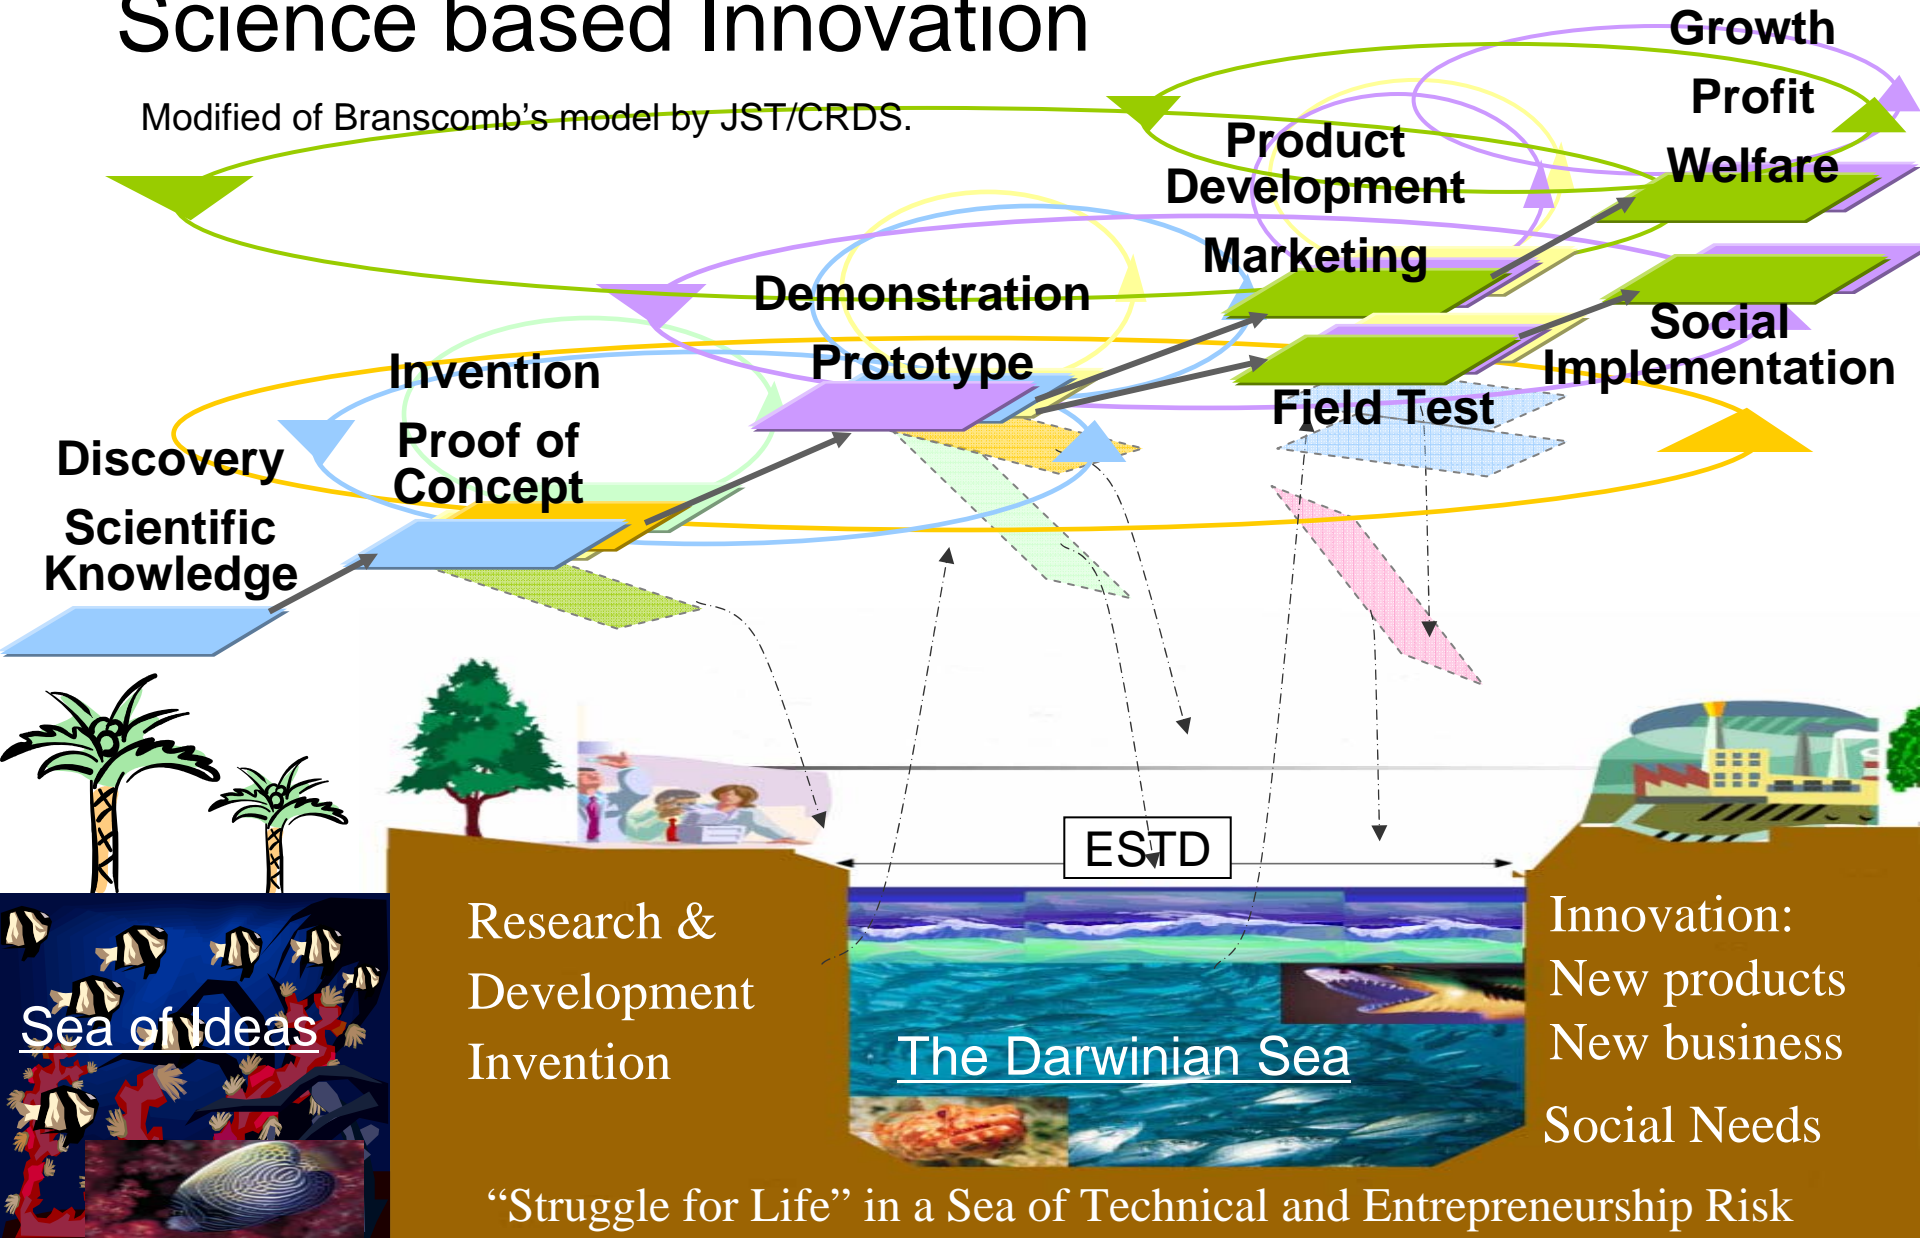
Science based Innovation

Modified of Branscomb's model by JST/CRDS.

Growth

Profit

Welfare

Product Development

Marketing

Demonstration

Prototype

Social Implementation

Field Test

Invention

Proof of Concept

Discovery

Scientific Knowledge

ESTD

Sea of Ideas

Research & Development Invention

The Darwinian Sea

Innovation: New products New business

Social Needs

"Struggle for Life" in a Sea of Technical and Entrepreneurship Risk